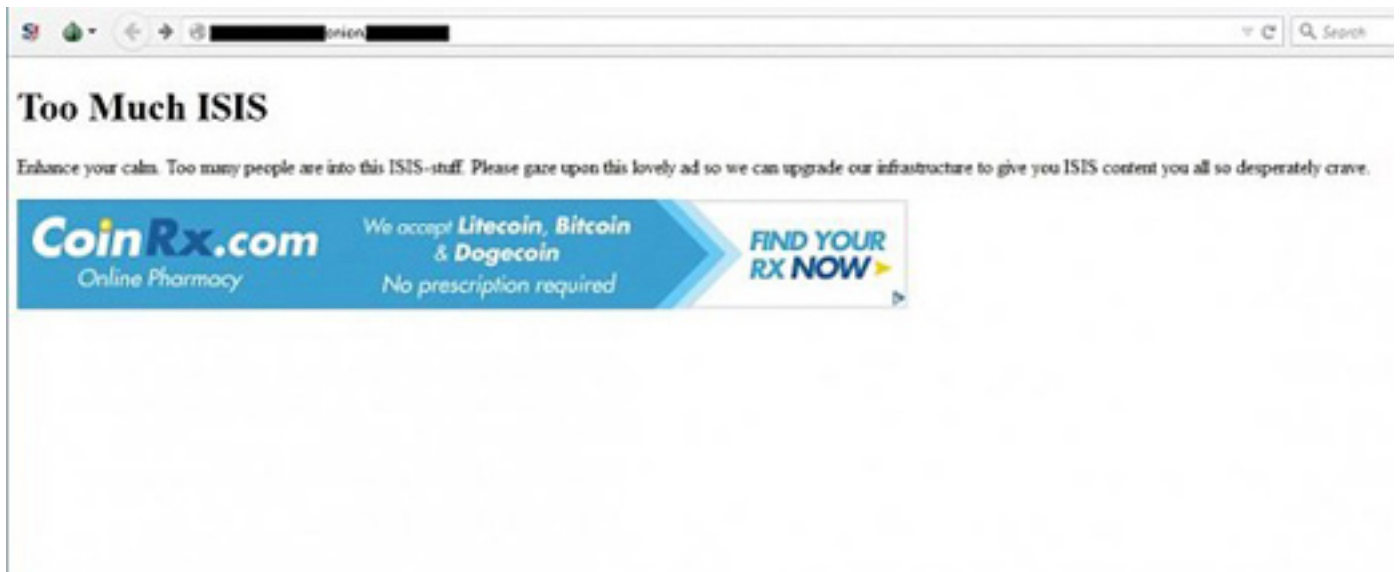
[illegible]onion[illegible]

Search

# Too Much ISIS

Enhance your calm. Too many people are into this ISIS-stuff. Please gaze upon this lovely ad so we can upgrade our infrastructure to give you ISIS content you all so desperately crave.

CoinRx.com
Online Pharmacy

We accept Litecoin, Bitcoin & Dogecoin
No prescription required

FIND YOUR RX NOW